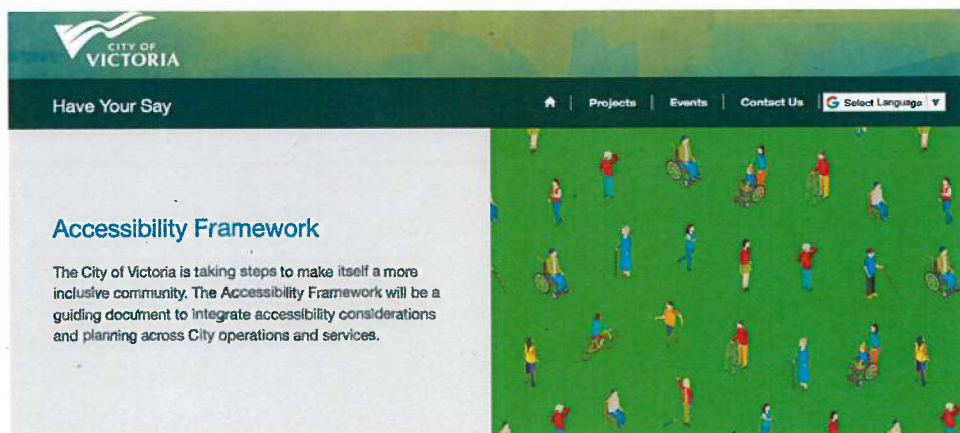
CITY OF
VICTORIA

Have Your Say

Projects | Events | Contact Us | Select Language ▼

Accessibility Framework

The City of Victoria is taking steps to make itself a more inclusive community. The Accessibility Framework will be a guiding document to integrate accessibility considerations and planning across City operations and services.